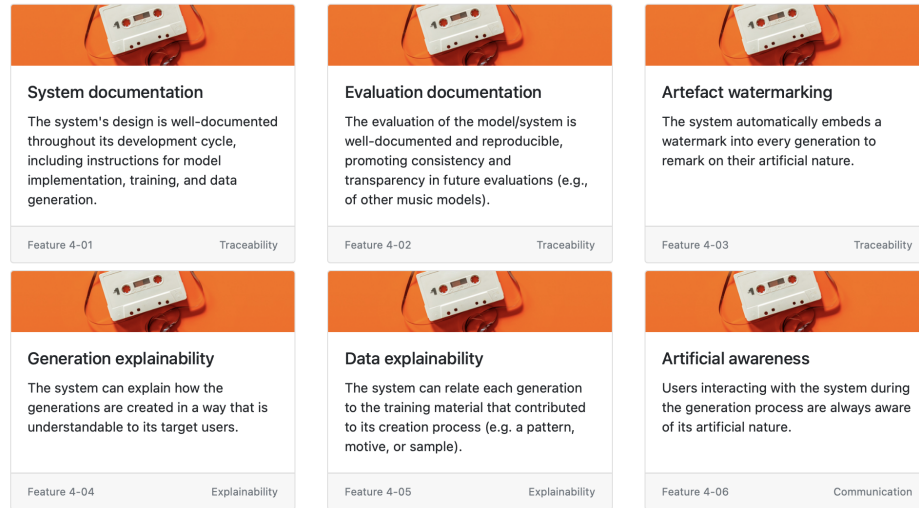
System documentation

The system's design is well-documented throughout its development cycle, including instructions for model implementation, training, and data generation.

Feature 4-01

Traceability

Evaluation documentation

The evaluation of the model/system is well-documented and reproducible, promoting consistency and transparency in future evaluations (e.g., of other music models).

Feature 4-02

Traceability

Artefact watermarking

The system automatically embeds a watermark into every generation to remark on their artificial nature.

Feature 4-03

Traceability

Generation explainability

The system can explain how the generations are created in a way that is understandable to its target users.

Feature 4-04

Explainability

Data explainability

The system can relate each generation to the training material that contributed to its creation process (e.g. a pattern, motive, or sample).

Feature 4-05

Explainability

Artificial awareness

Users interacting with the system during the generation process are always aware of its artificial nature.

Feature 4-06

Communication